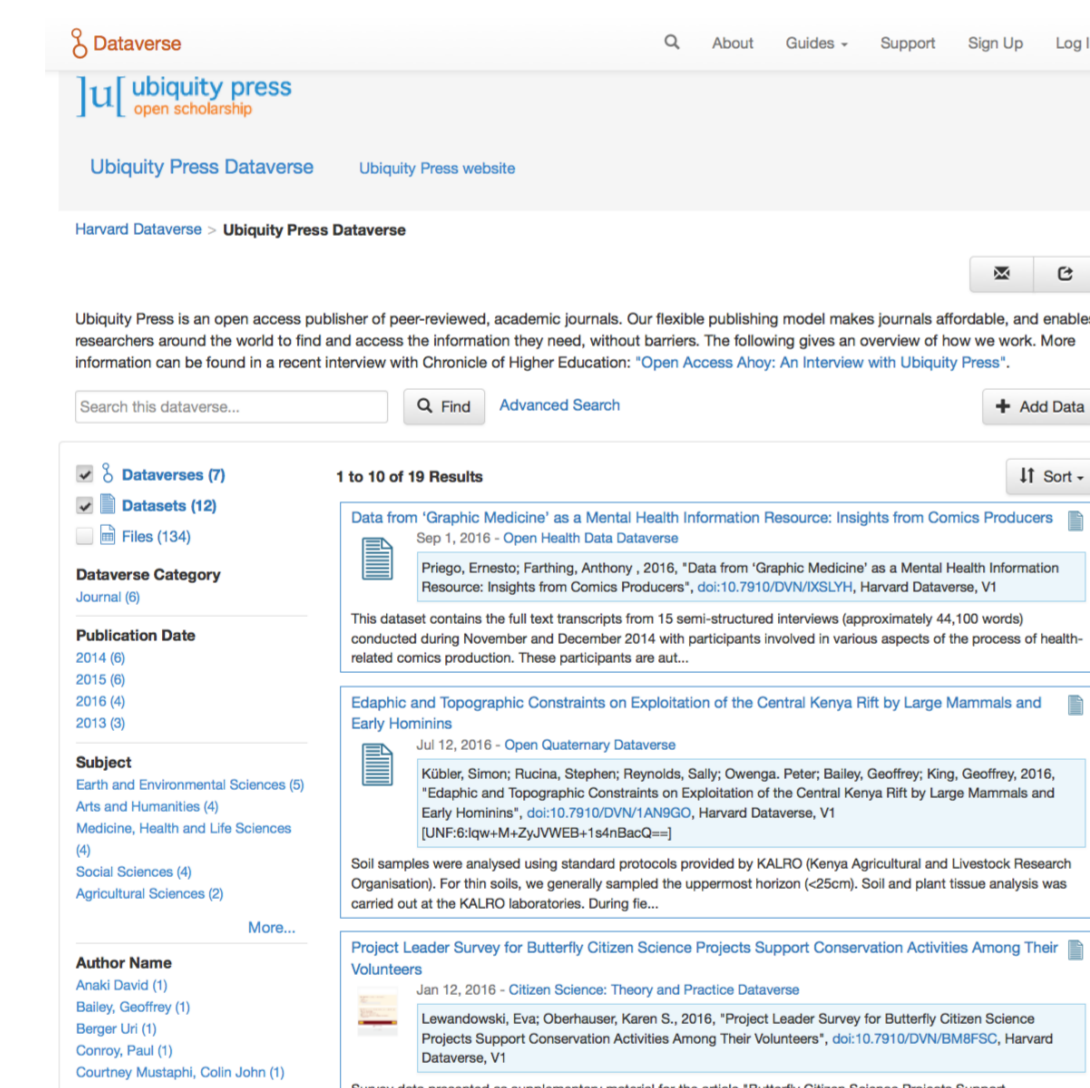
Dataverse

About Guides Support Sign Up Log I

]u[ ubiquity press
open scholarship

Ubiquity Press Dataverse    Ubiquity Press website

Harvard Dataverse > Ubiquity Press Dataverse

Ubiquity Press is an open access publisher of peer-reviewed, academic journals. Our flexible publishing model makes journals affordable, and enable researchers around the world to find and access the information they need, without barriers. The following gives an overview of how we work. More information can be found in a recent interview with Chronicle of Higher Education: "Open Access Ahoy: An Interview with Ubiquity Press".

Search this dataverse...   Find   Advanced Search   Add Data

Dataverses (7)
Datasets (12)
Files (134)

Dataverse Category
Journal (6)

Publication Date
2014 (6)
2015 (6)
2016 (4)
2013 (3)

Subject
Earth and Environmental Sciences (5)
Arts and Humanities (4)
Medicine, Health and Life Sciences (4)
Social Sciences (4)
Agricultural Sciences (2)

More...

Author Name
Anaki David (1)
Bailey, Geoffrey (1)
Berger Uri (1)
Conroy, Paul (1)
Courtney Mustaphi, Colin John (1)

1 to 10 of 19 Results

Sort

Data from 'Graphic Medicine' as a Mental Health Information Resource: Insights from Comics Producers
Sep 1, 2016 - Open Health Data Dataverse
Priego, Ernesto; Farthing, Anthony , 2016, "Data from 'Graphic Medicine' as a Mental Health Information Resource: Insights from Comics Producers", doi:10.7910/DVN/IXSLYH, Harvard Dataverse, V1
This dataset contains the full text transcripts from 15 semi-structured interviews (approximately 44,100 words) conducted during November and December 2014 with participants involved in various aspects of the process of health-related comics production. These participants are aut...

Edaphic and Topographic Constraints on Exploitation of the Central Kenya Rift by Large Mammals and Early Hominins
Jul 12, 2016 - Open Quaternary Dataverse
Kübler, Simon; Rucina, Stephen; Reynolds, Sally; Owenga. Peter; Bailey, Geoffrey; King, Geoffrey, 2016, "Edaphic and Topographic Constraints on Exploitation of the Central Kenya Rift by Large Mammals and Early Hominins", doi:10.7910/DVN/1AN9GO, Harvard Dataverse, V1 [UNF:6:lqw+M+ZyJVWEB+1s4nBacQ==]
Soil samples were analysed using standard protocols provided by KALRO (Kenya Agricultural and Livestock Research Organisation). For thin soils, we generally sampled the uppermost horizon (<25cm). Soil and plant tissue analysis was carried out at the KALRO laboratories. During fie...

Project Leader Survey for Butterfly Citizen Science Projects Support Conservation Activities Among Their Volunteers
Jan 12, 2016 - Citizen Science: Theory and Practice Dataverse
Lewandowski, Eva; Oberhauser, Karen S., 2016, "Project Leader Survey for Butterfly Citizen Science Projects Support Conservation Activities Among Their Volunteers", doi:10.7910/DVN/BM8FSC, Harvard Dataverse, V1
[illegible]